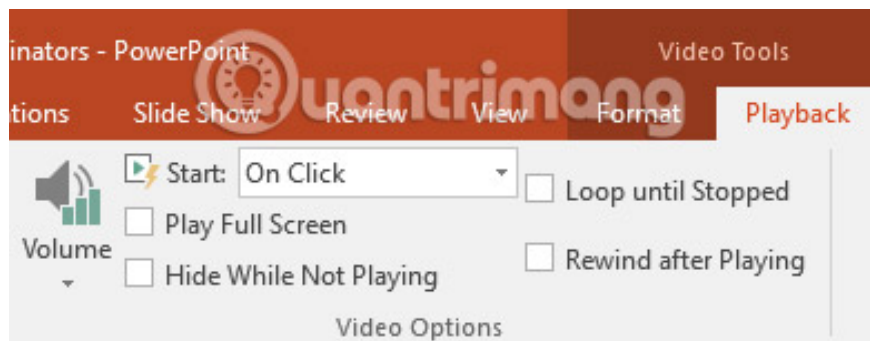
inators - PowerPoint

Video Tools

tions Slide Show Review View Format Playback

Start: On Click

Play Full Screen

Hide While Not Playing

Loop until Stopped

Rewind after Playing

Volume

Video Options

uantrimang